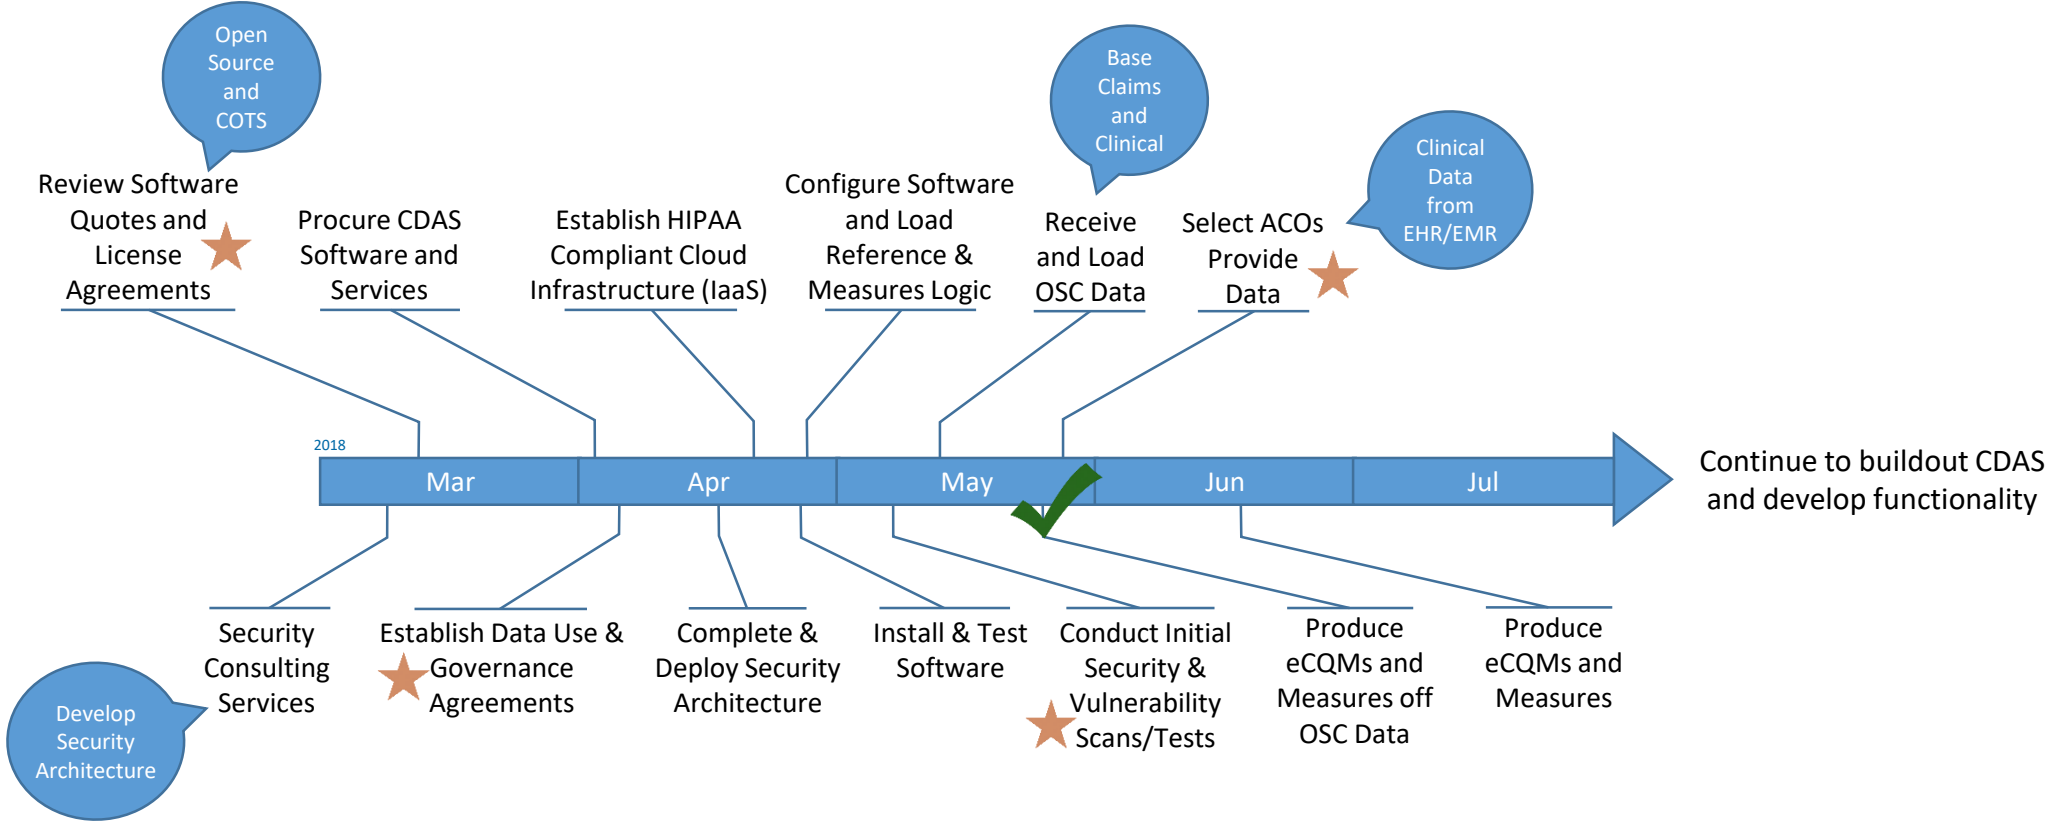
Open Source and COTS

Review Software Quotes and License Agreements

Procure CDAS Software and Services

Establish HIPAA Compliant Cloud Infrastructure (IaaS)

Configure Software and Load Reference & Measures Logic

Base Claims and Clinical

Receive and Load OSC Data

Clinical Data from EHR/EMR

Select ACOs Provide Data

2018

Mar

Apr

May

Jun

Jul

Continue to buildout CDAS and develop functionality

Security Consulting Services

Establish Data Use & Governance Agreements

Complete & Deploy Security Architecture

Install & Test Software

Conduct Initial Security & Vulnerability Scans/Tests

Produce eCQMs and Measures off OSC Data

Produce eCQMs and Measures

Develop Security Architecture